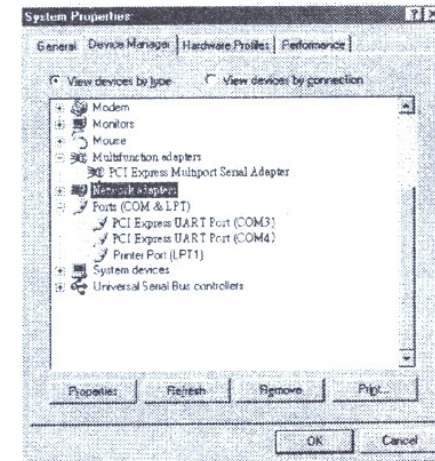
System Properties

General | Device Manager | Hardware Profiles | Performance

View devices by type
View devices by connection

Modem
Monitors
Mouse
Multifunction adapters
PCI Express Multiport Serial Adapter
Network adapters
Ports (COM & LPT)
PCI Express UART Port (COM3)
PCI Express UART Port (COM4)
Printer Port (LPT1)
System devices
Universal Serial Bus controllers

Properties
Refresh
Remove
Print...

OK
Cancel